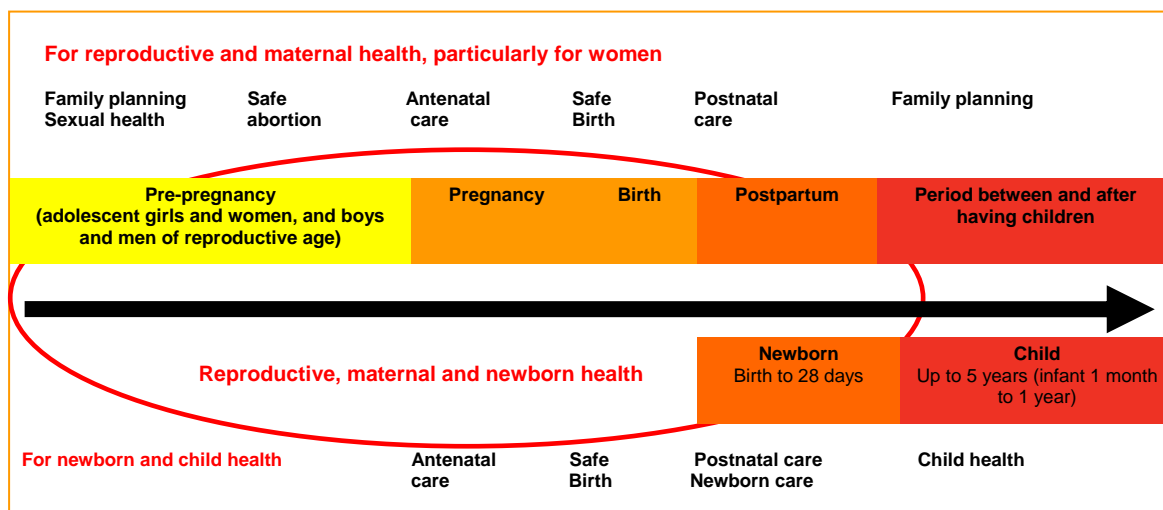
For reproductive and maternal health, particularly for women

Family planning
Sexual health

Safe
abortion

Antenatal
care

Safe
Birth

Postnatal
care

Family planning

Pre-pregnancy
(adolescent girls and women, and boys and men of reproductive age)

Pregnancy

Birth

Postpartum

Period between and after having children

Newborn
Birth to 28 days

Child
Up to 5 years (infant 1 month to 1 year)

Reproductive, maternal and newborn health

For newborn and child health

Antenatal
care

Safe
Birth

Postnatal care
Newborn care

Child health